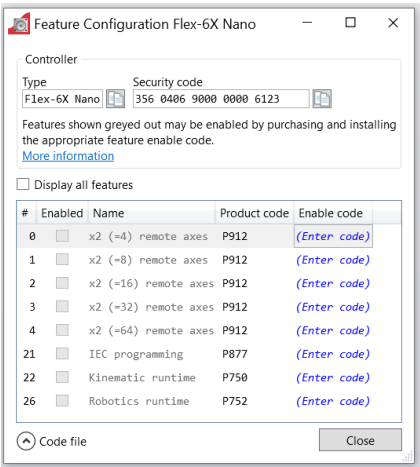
Feature Configuration Flex-6X Nano

Controller

Type
Flex-6X Nano

Security code
356 0406 9000 0000 6123

Features shown greyed out may be enabled by purchasing and installing the appropriate feature enable code.
More information

Display all features

| # | Enabled | Name | Product code | Enable code |
|---|---|---|---|---|
| 0 | | x2 (=4) remote axes | P912 | (Enter code) |
| 1 | | x2 (=8) remote axes | P912 | (Enter code) |
| 2 | | x2 (=16) remote axes | P912 | (Enter code) |
| 3 | | x2 (=32) remote axes | P912 | (Enter code) |
| 4 | | x2 (=64) remote axes | P912 | (Enter code) |
| 21 | | IEC programming | P877 | (Enter code) |
| 22 | | Kinematic runtime | P750 | (Enter code) |
| 26 | | Robotics runtime | P752 | (Enter code) |

Code file

Close